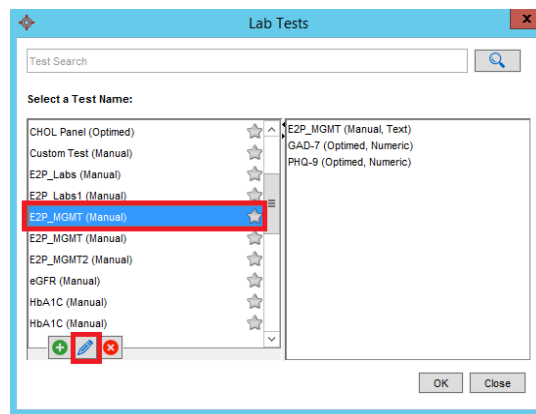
Lab Tests

Test Search

Select a Test Name:

CHOL Panel (Optimed)
Custom Test (Manual)
E2P_Labs (Manual)
E2P_Labs1 (Manual)
E2P_MGMT (Manual)
E2P_MGMT (Manual)
E2P_MGMT2 (Manual)
eGFR (Manual)
HbA1C (Manual)
HbA1C (Manual)

E2P_MGMT (Manual, Text)
GAD-7 (Optimed, Numeric)
PHQ-9 (Optimed, Numeric)

OK
Close